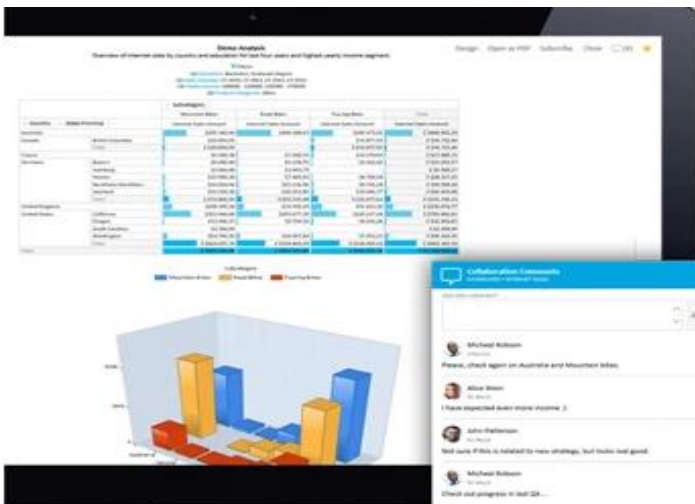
Demo Analysis

Overview of Internet sales by country and education for last four years and highest yearly income segment.

Design Open as PDF Subscribe Close

Mountain Bikes

Road Bikes

Touring Bikes

Internet Sales Amount

Australia

Canada

France

Germany

United Kingdom

United States

Mountain Bikes

Road Bikes

Touring Bikes

Collaboration Comments

Michael Robson

Please, check again on Australia and Mountain bikes.

Alice Wren

I have expected even more income :).

John Patterson

Not sure if this is related to new strategy, but looks real good.

Michael Robson

Check out progress in last Q4...